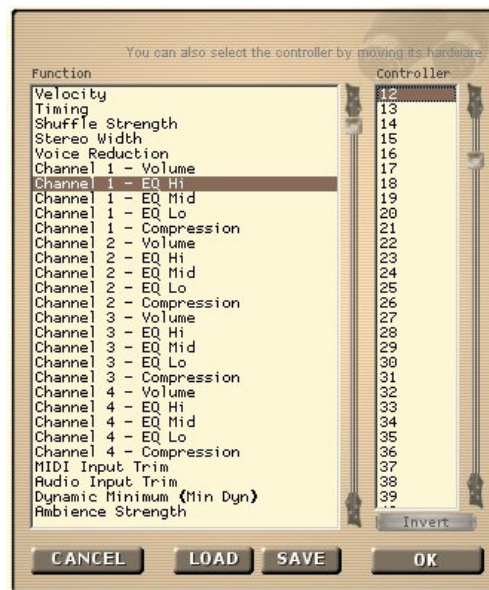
You can also select the controller by moving its hardware

Function

Velocity
Timing
Shuffle Strength
Stereo Width
Voice Reduction
Channel 1 - Volume
Channel 1 - EQ Hi
Channel 1 - EQ Mid
Channel 1 - EQ Lo
Channel 1 - Compression
Channel 2 - Volume
Channel 2 - EQ Hi
Channel 2 - EQ Mid
Channel 2 - EQ Lo
Channel 2 - Compression
Channel 3 - Volume
Channel 3 - EQ Hi
Channel 3 - EQ Mid
Channel 3 - EQ Lo
Channel 3 - Compression
Channel 4 - Volume
Channel 4 - EQ Hi
Channel 4 - EQ Mid
Channel 4 - EQ Lo
Channel 4 - Compression
MIDI Input Trim
Audio Input Trim
Dynamic Minimum (Min Dyn)
Ambience Strength

Controller

12
13
14
15
16
17
18
19
20
21
22
23
24
25
26
27
28
29
30
31
32
33
34
35
36
37
38
39

Invert

CANCEL
LOAD
SAVE
OK